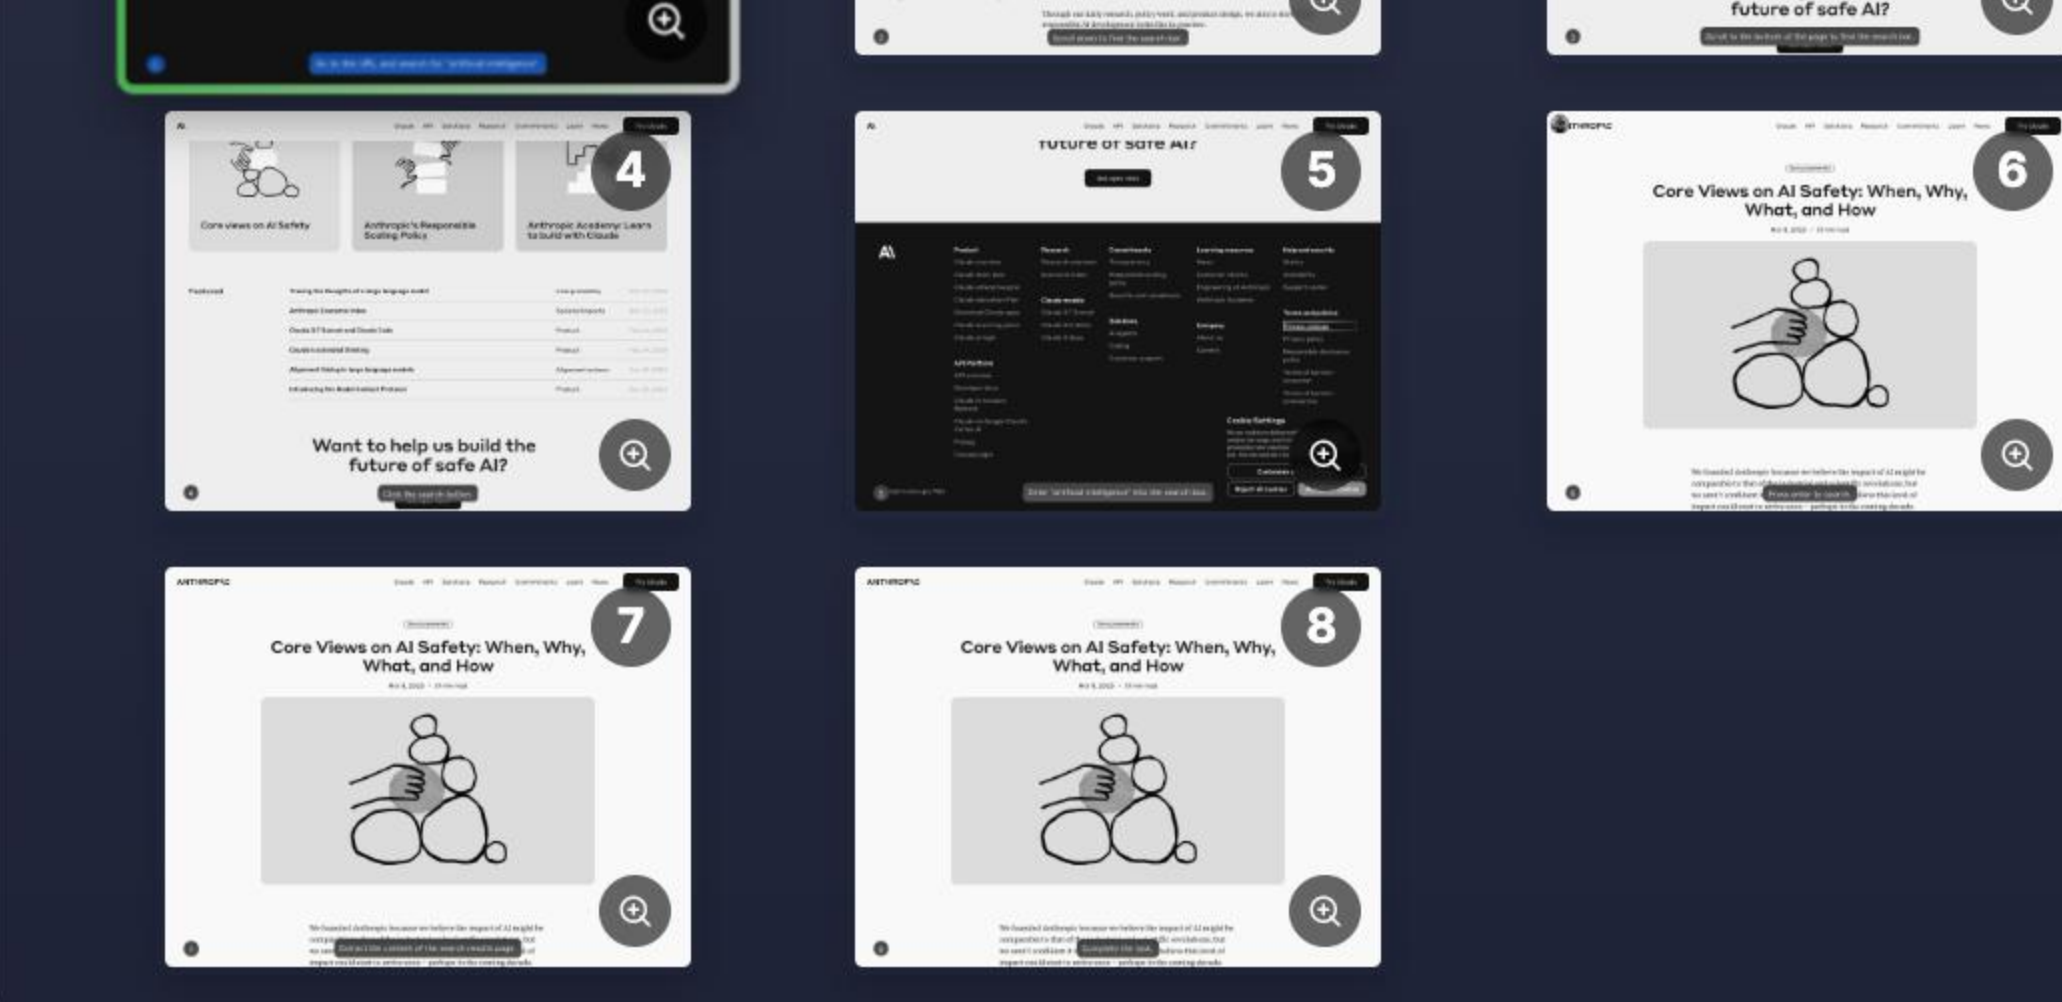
future of safe AI?

4

Core views on AI Safety

Anthropic's Responsible Scaling Policy

Anthropic Academy: Learn to build with Claude

Want to help us build the future of safe AI?

Click the search button

5

future of safe AI?

6

ANTHROPIC

Core Views on AI Safety: When, Why, What, and How

Press enter to search

7

ANTHROPIC

Core Views on AI Safety: When, Why, What, and How

8

ANTHROPIC

Core Views on AI Safety: When, Why, What, and How

Complete the task